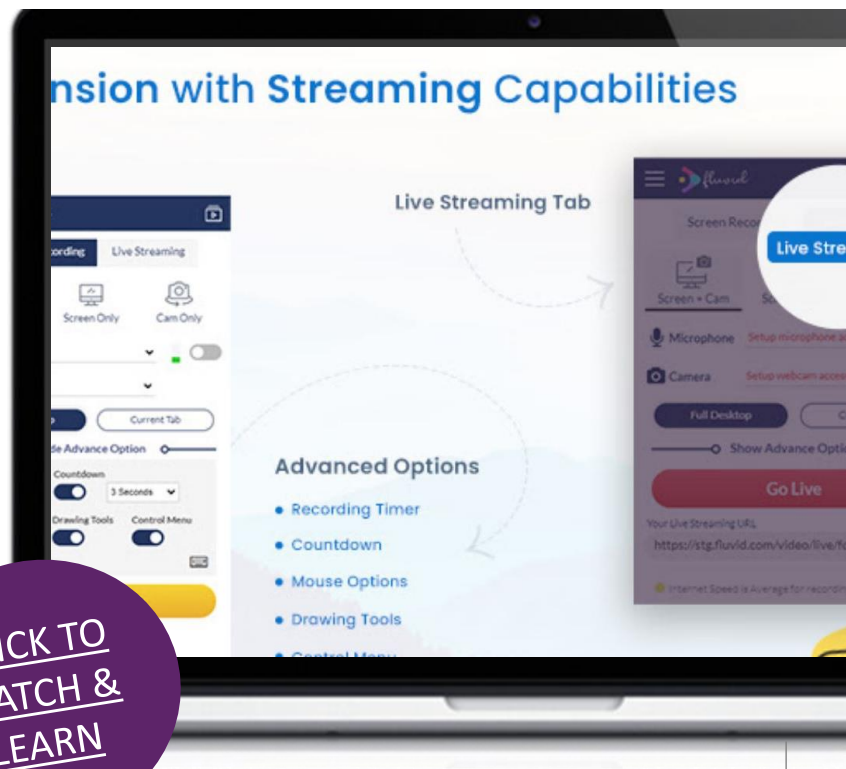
nsion with Streaming Capabilities

cording
Live Streaming
Screen Only
Cam Only
Current Tab
de Advance Option
Countdown
3 Seconds
Drawing Tools
Control Menu

Live Streaming Tab

Advanced Options
• Recording Timer
• Countdown
• Mouse Options
• Drawing Tools
• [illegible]

fluvid
Screen Recor
Live Stre
Screen + Cam
Microphone
Setup microphone a
Camera
Setup webcam acces
Full Desktop
Show Advance Optio
Go Live
Your Live Streaming URL
https://stg.fluvid.com/video/live/f
Internet Speed is Average for recordin

ICK TO
ATCH &
LEARN